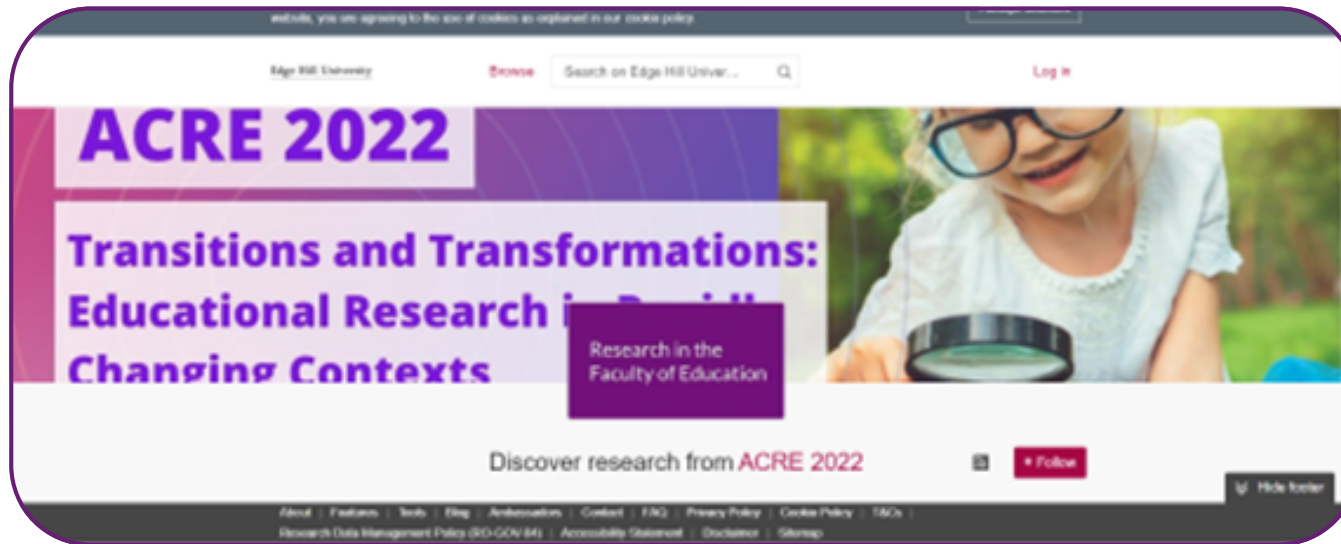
website, you are agreeing to the use of cookies as explained in our cookie policy.

Edge Hill University

Browse

Search on Edge Hill Univer...

Log in

ACRE 2022

Transitions and Transformations: Educational Research in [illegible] Changing Contexts

Research in the Faculty of Education

Discover research from ACRE 2022

+ Follow

Hide footer

About | Features | Tools | Blog | Ambassadors | Contact | FAQ | Privacy Policy | Cookie Policy | T&Cs |

Research Data Management Policy (RO-GOV 04) | Accessibility Statement | Disclaimer | Sitemap